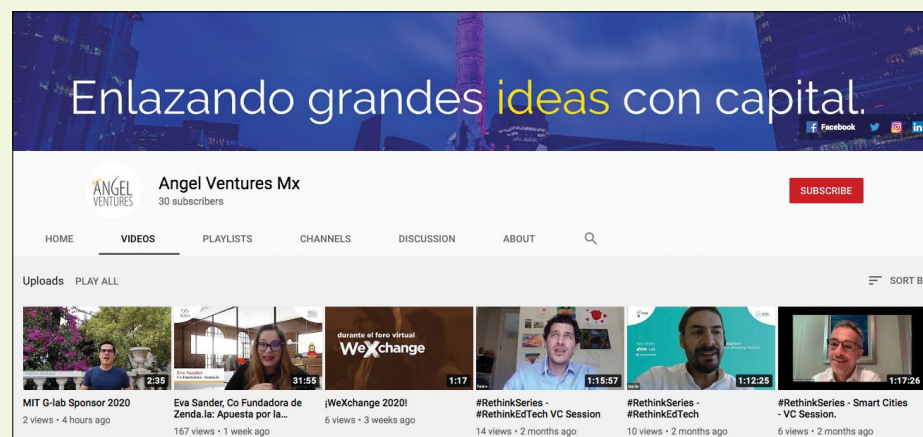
Enlazando grandes ideas con capital.

Facebook

ANGEL VENTURES

Angel Ventures Mx
30 subscribers

SUBSCRIBE

HOME VIDEOS PLAYLISTS CHANNELS DISCUSSION ABOUT

Uploads PLAY ALL

SORT B

2:35
MIT G-lab Sponsor 2020
2 views • 4 hours ago

Eva Sander
31:55
Eva Sander, Co Fundadora de Zenda.la: Apuesta por la...
167 views • 1 week ago

durante el foro virtual
WeXchange
1:17
¡WeXchange 2020!
6 views • 3 weeks ago

1:15:57
#RethinkSeries - #RethinkEdTech VC Session
14 views • 2 months ago

1:12:25
#RethinkSeries - #RethinkEdTech
10 views • 2 months ago

1:17:26
#RethinkSeries - Smart Cities - VC Session.
6 views • 2 months ago